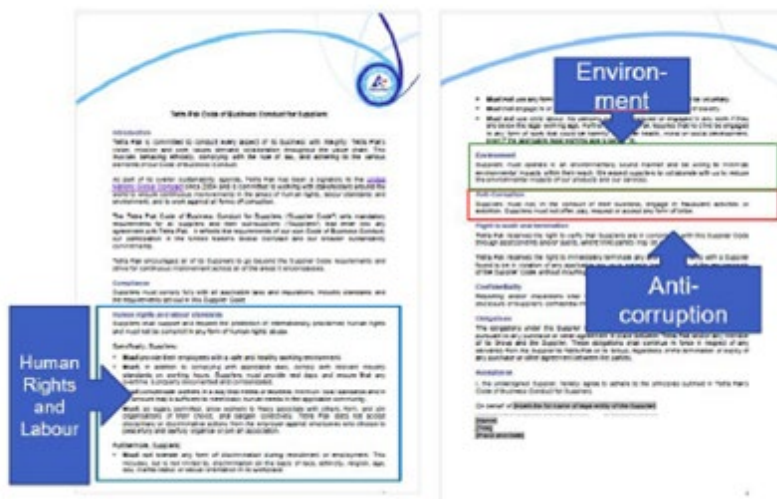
Tetra Pak Code of Business Conduct for Suppliers

Introduction

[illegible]

Compliance

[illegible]

Human rights and labour standards

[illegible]

Specifically, Suppliers:

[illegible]

Furthermore, Suppliers:

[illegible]

Human Rights and Labour

Environment

Environment

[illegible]

Anti-Corruption

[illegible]

Right to audit and termination

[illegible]

Confidentiality

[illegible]

Obligations

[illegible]

Acceptance

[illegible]

Anti-corruption